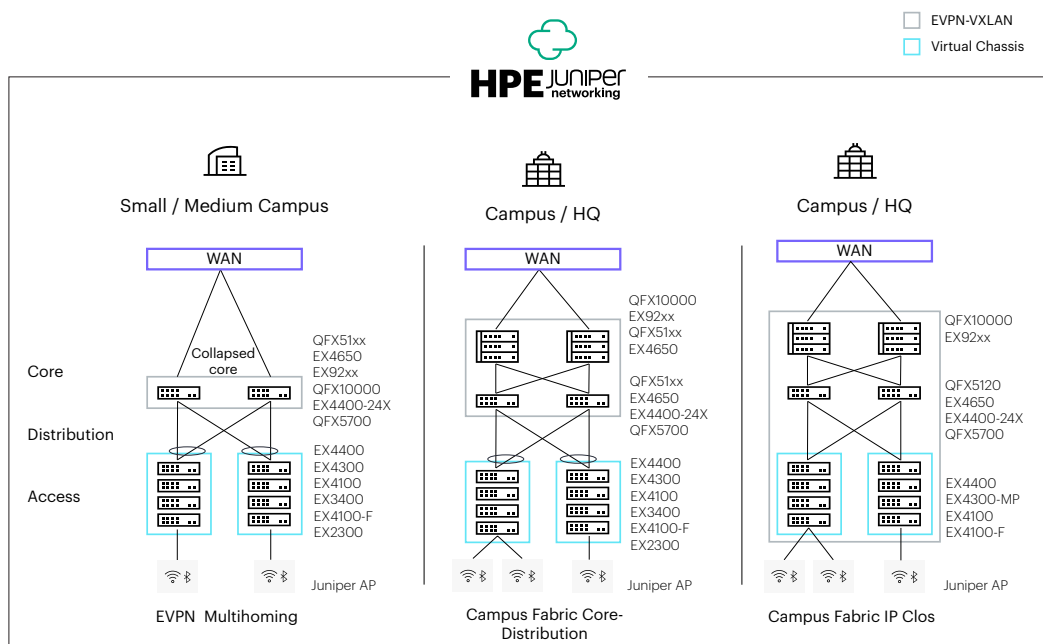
EVPN-VXLAN
Virtual Chassis

HPE Juniper networking

Small / Medium Campus

Campus / HQ

Campus / HQ

WAN

WAN

WAN

Collapsed core

Core

Distribution

Access

QFX51xx
EX4650
EX92xx
QFX10000
EX4400-24X
QFX5700

EX4400
EX4300
EX4100
EX3400
EX4100-F
EX2300

Juniper AP

QFX10000
EX92xx
QFX51xx
EX4650

QFX51xx
EX4650
EX4400-24X
QFX5700

EX4400
EX4300
EX4100
EX3400
EX4100-F
EX2300

Juniper AP

QFX10000
EX92xx

QFX5120
EX4650
EX4400-24X
QFX5700

EX4400
EX4300-MP
EX4100
EX4100-F

Juniper AP

EVPN Multihoming

Campus Fabric Core-Distribution

Campus Fabric IP Clos